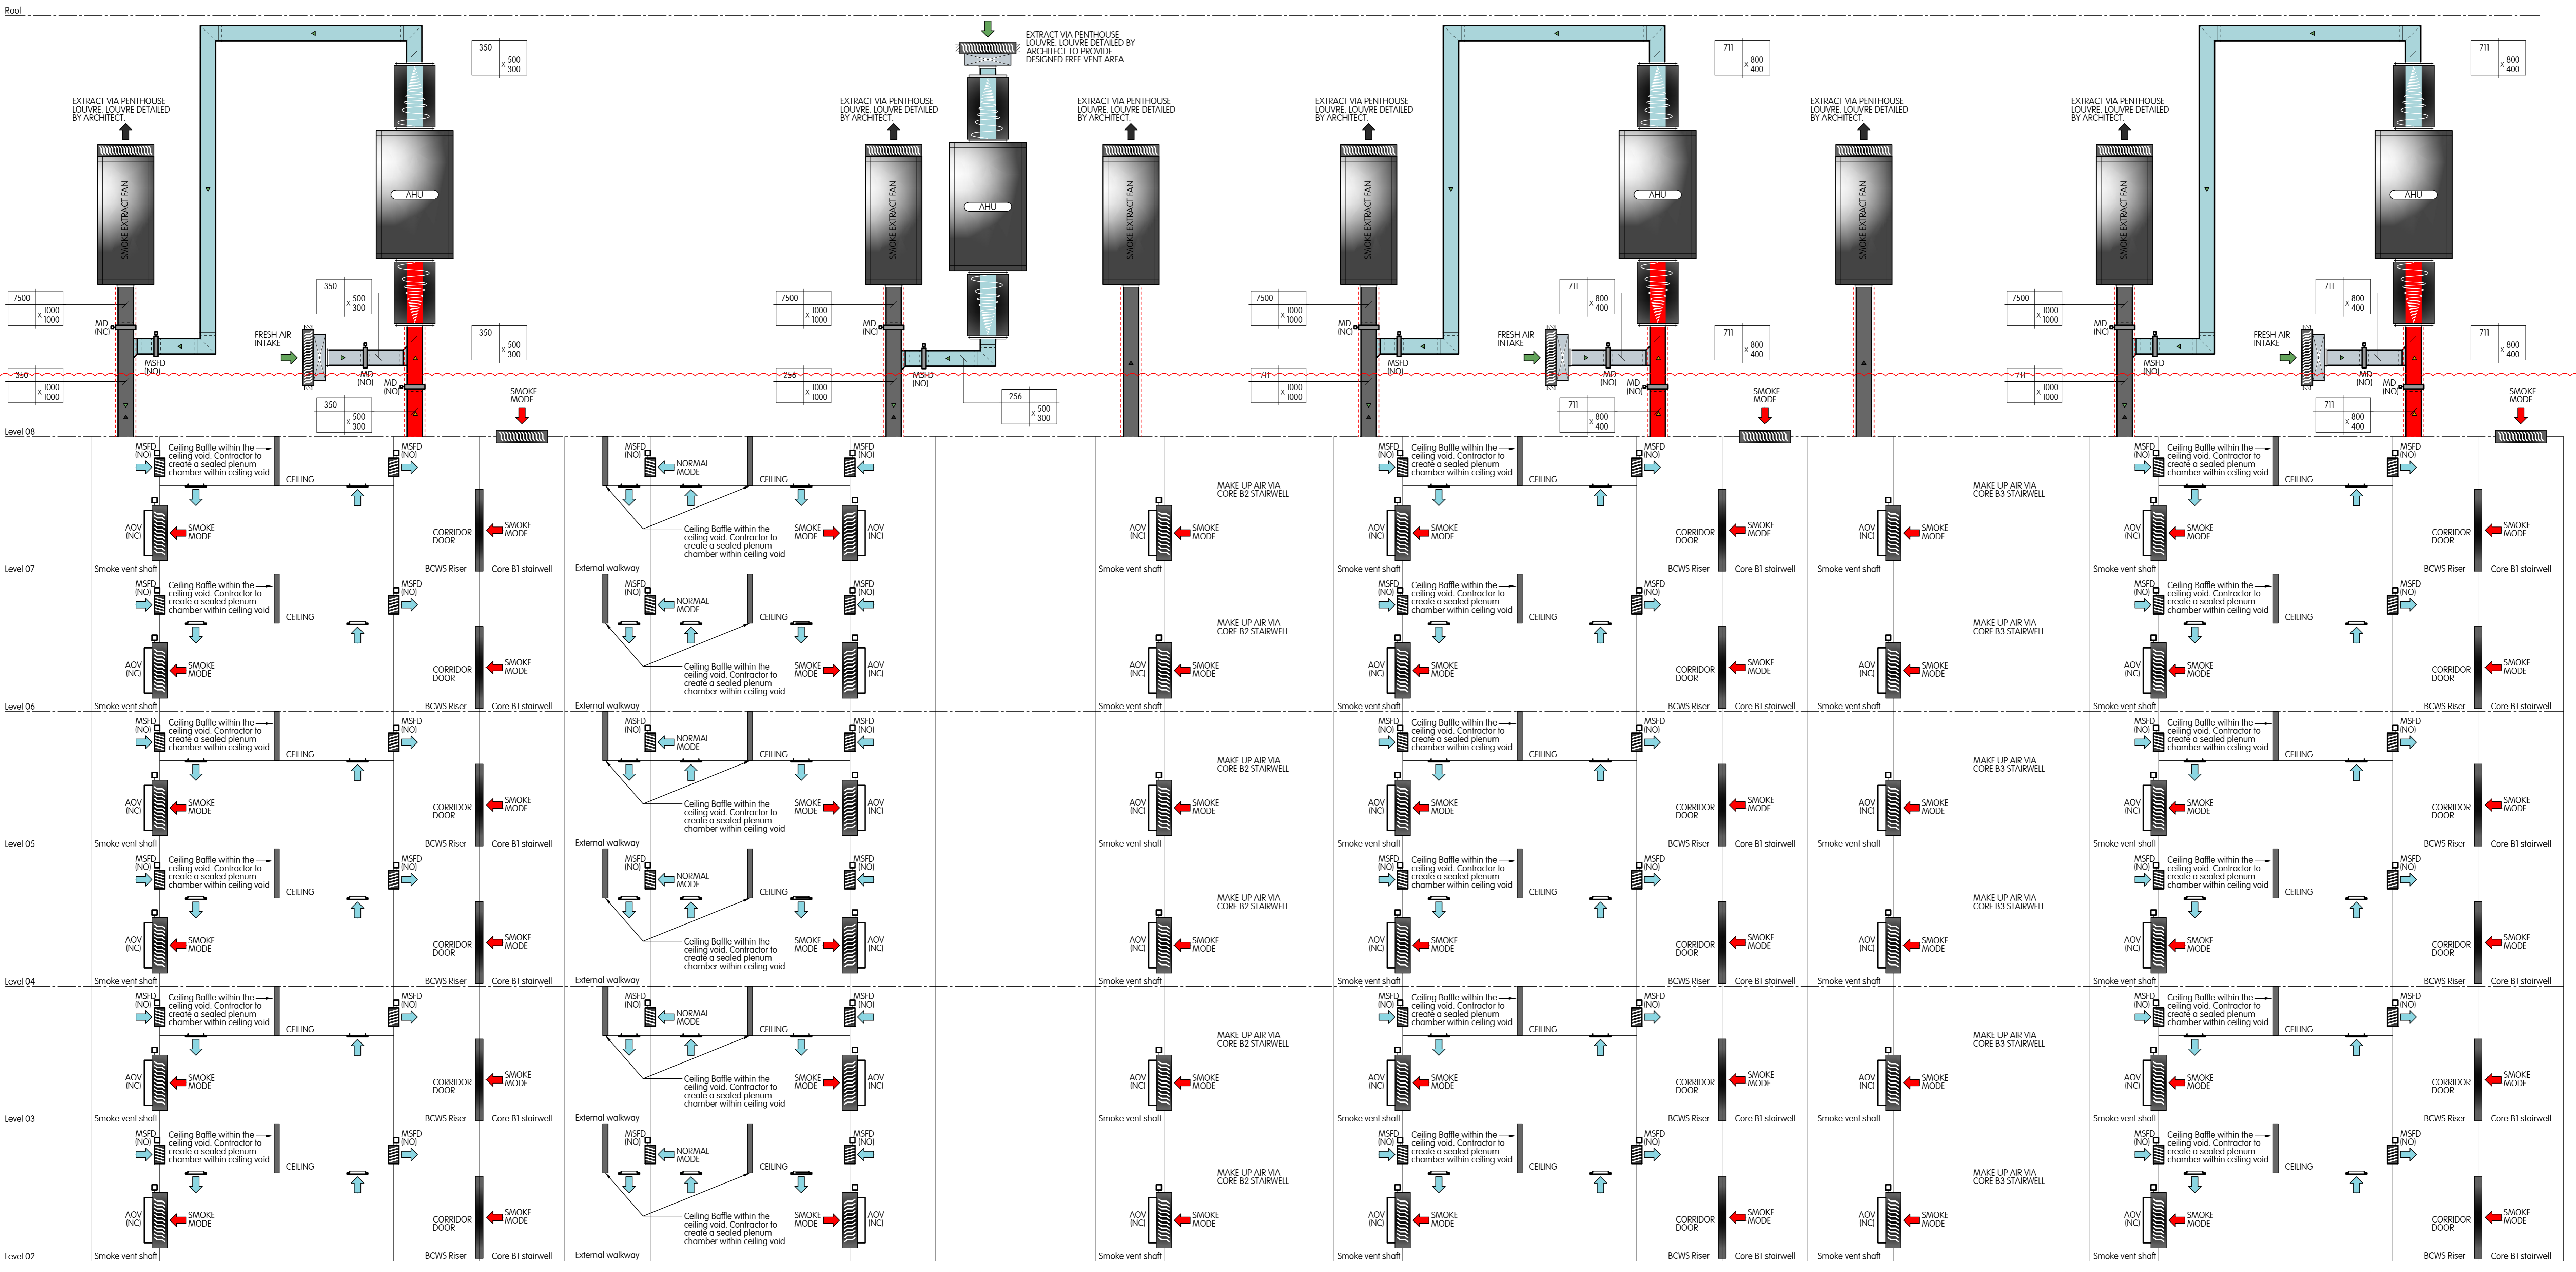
Roof

EXTRACT VIA PENTHOUSE LOUVRE. LOUVRE DETAILED BY ARCHITECT.

SMOKE EXTRACT FAN

AHU

350
500 x 300

7500
1000 x 1000

MD (NC)

MSFD (NO)

350
500 x 300

FRESH AIR INTAKE

MD (NO)

MD (NO)

350
500 x 300

350
1000 x 1000

350
500 x 300

SMOKE MODE

EXTRACT VIA PENTHOUSE LOUVRE. LOUVRE DETAILED BY ARCHITECT TO PROVIDE DESIGNED FREE VENT AREA

EXTRACT VIA PENTHOUSE LOUVRE. LOUVRE DETAILED BY ARCHITECT.

SMOKE EXTRACT FAN

AHU

EXTRACT VIA PENTHOUSE LOUVRE. LOUVRE DETAILED BY ARCHITECT.

SMOKE EXTRACT FAN

7500
1000 x 1000

MD (NC)

256
1000 x 1000

MSFD (NO)

256
500 x 300

EXTRACT VIA PENTHOUSE LOUVRE. LOUVRE DETAILED BY ARCHITECT.

SMOKE EXTRACT FAN

AHU

711
800 x 400

7500
1000 x 1000

MD (NC)

MSFD (NO)

711
1000 x 1000

FRESH AIR INTAKE

MD (NO)

MD (NO)

711
800 x 400

711
800 x 400

711
800 x 400

SMOKE MODE

EXTRACT VIA PENTHOUSE LOUVRE. LOUVRE DETAILED BY ARCHITECT.

SMOKE EXTRACT FAN

EXTRACT VIA PENTHOUSE LOUVRE. LOUVRE DETAILED BY ARCHITECT.

SMOKE EXTRACT FAN

AHU

711
800 x 400

7500
1000 x 1000

MD (NC)

MSFD (NO)

711
1000 x 1000

FRESH AIR INTAKE

MD (NO)

MD (NO)

711
800 x 400

711
800 x 400

711
800 x 400

SMOKE MODE

Level 08

MSFD (NO)
Ceiling Baffle within the ceiling void. Contractor to create a sealed plenum chamber within ceiling void
CEILING
MSFD (NO)
AOV (NC)
SMOKE MODE
CORRIDOR DOOR
SMOKE MODE
Smoke vent shaft
BCWS Riser
Core B1 stairwell

MSFD (NO)
NORMAL MODE
CEILING
MSFD (NO)
Ceiling Baffle within the ceiling void. Contractor to create a sealed plenum chamber within ceiling void
SMOKE MODE
AOV (NC)
External walkway

MAKE UP AIR VIA CORE B2 STAIRWELL
AOV (NC)
SMOKE MODE
Smoke vent shaft

MSFD (NO)
Ceiling Baffle within the ceiling void. Contractor to create a sealed plenum chamber within ceiling void
CEILING
MSFD (NO)
AOV (NC)
SMOKE MODE
CORRIDOR DOOR
SMOKE MODE
Smoke vent shaft
BCWS Riser
Core B1 stairwell

MAKE UP AIR VIA CORE B3 STAIRWELL
AOV (NC)
SMOKE MODE
Smoke vent shaft

MSFD (NO)
Ceiling Baffle within the ceiling void. Contractor to create a sealed plenum chamber within ceiling void
CEILING
MSFD (NO)
AOV (NC)
SMOKE MODE
CORRIDOR DOOR
SMOKE MODE
Smoke vent shaft
BCWS Riser
Core B1 stairwell

Level 07

(repeated identical labels for Level 07, Level 06, Level 05, Level 04, Level 03 as above)

Level 06

Level 05

Level 04

Level 03

Level 02